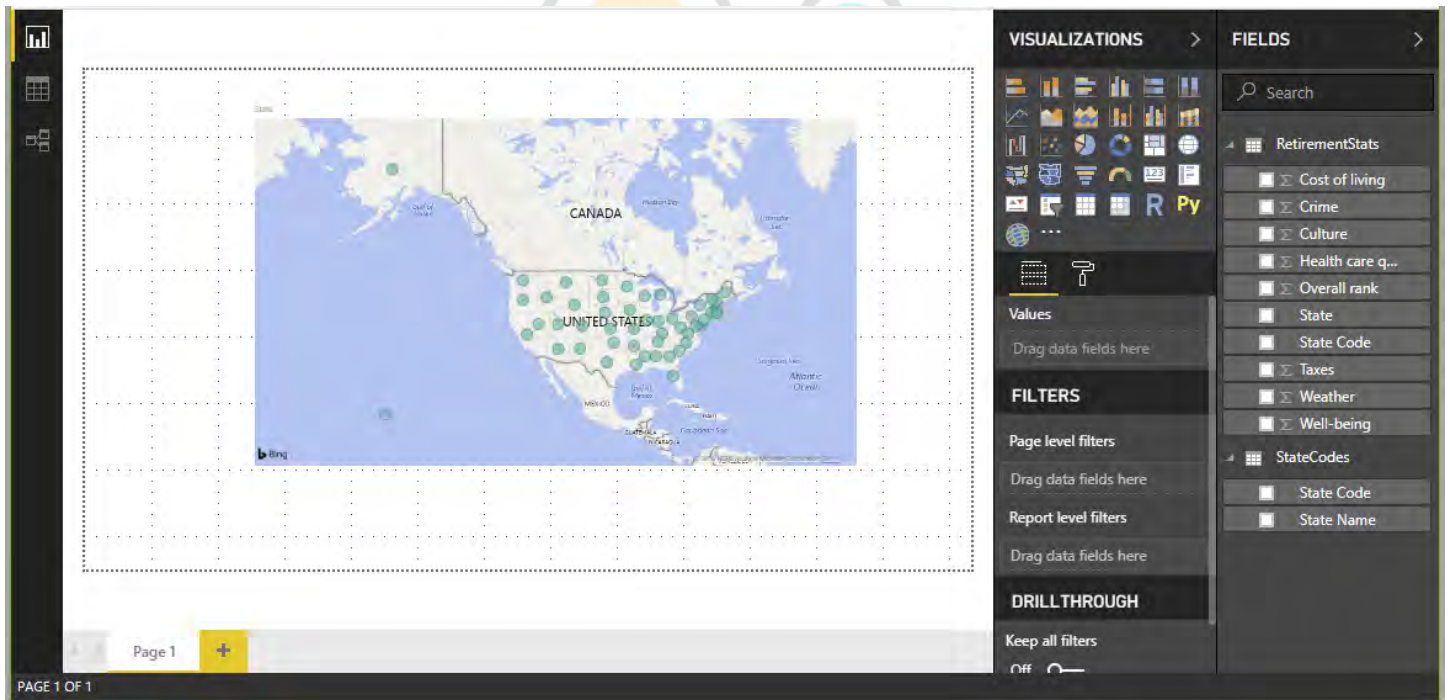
VISUALIZATIONS

FIELDS

Search

R Py

...

RetirementStats

Cost of living

Crime

Culture

Health care q...

Overall rank

State

State Code

Taxes

Weather

Well-being

StateCodes

State Code

State Name

Values

Drag data fields here

FILTERS

Page level filters

Drag data fields here

Report level filters

Drag data fields here

DRILLTHROUGH

Keep all filters

Off

CANADA

UNITED STATES

MEXICO

Atlantic Ocean

Bing

Page 1

+

PAGE 1 OF 1